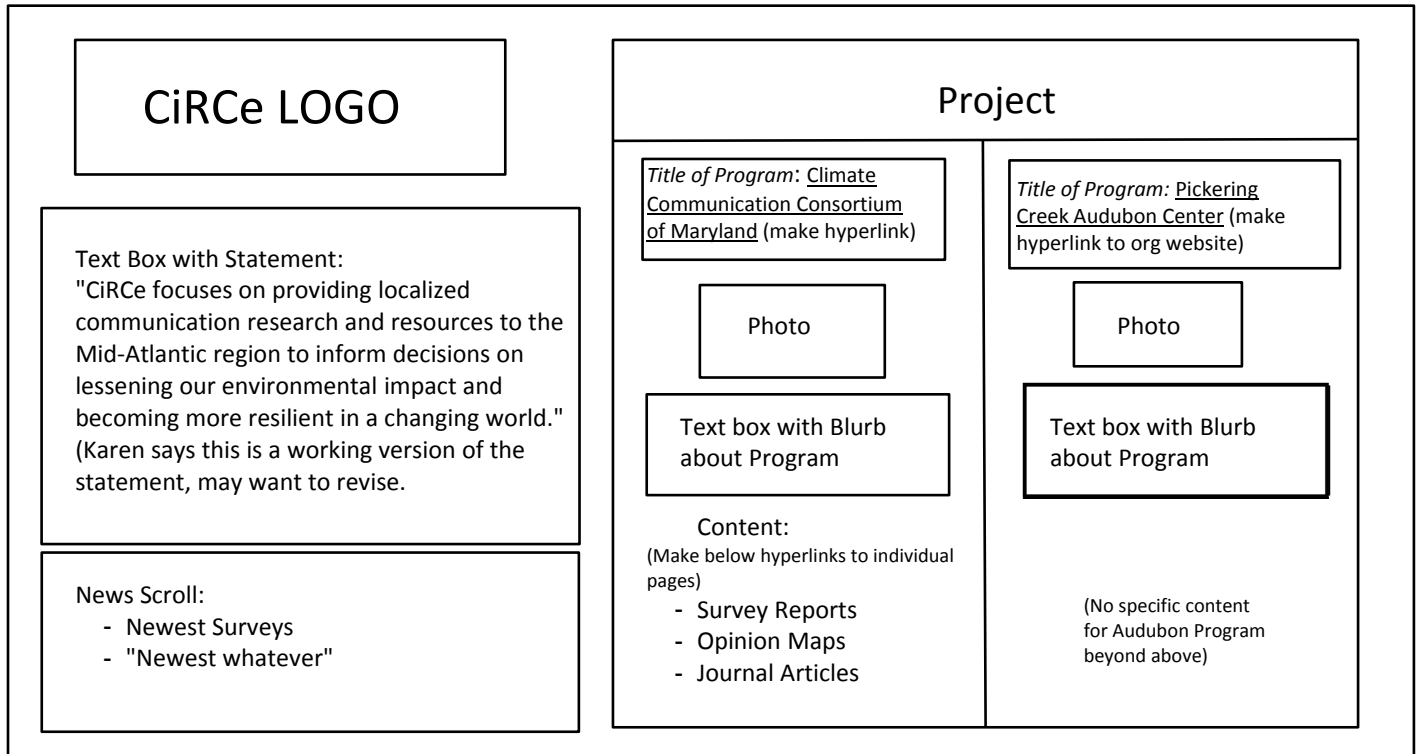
CiRCe LOGO

Text Box with Statement:
"CiRCe focuses on providing localized communication research and resources to the Mid-Atlantic region to inform decisions on lessening our environmental impact and becoming more resilient in a changing world." (Karen says this is a working version of the statement, may want to revise.

News Scroll:
- Newest Surveys
- "Newest whatever"

Project

*Title of Program*: Climate Communication Consortium of Maryland (make hyperlink)

Photo

Text box with Blurb about Program

Content:
(Make below hyperlinks to individual pages)
- Survey Reports
- Opinion Maps
- Journal Articles

*Title of Program:* Pickering Creek Audubon Center (make hyperlink to org website)

Photo

Text box with Blurb about Program

(No specific content for Audubon Program beyond above)